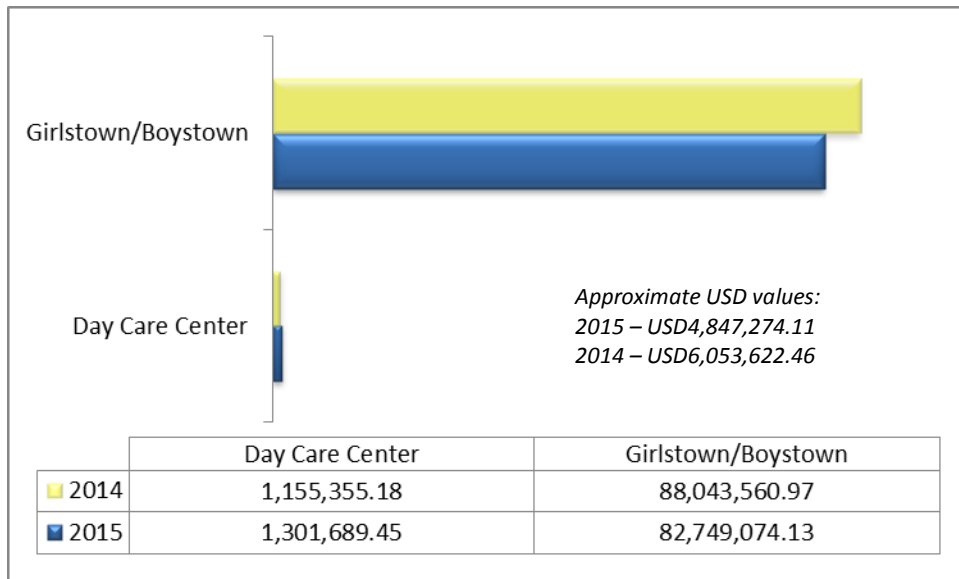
Girlstown/Boystown

Day Care Center

Approximate USD values:
2015 – USD4,847,274.11
2014 – USD6,053,622.46

| | Day Care Center | Girlstown/Boystown |
|---|---|---|
| 2014 | 1,155,355.18 | 88,043,560.97 |
| 2015 | 1,301,689.45 | 82,749,074.13 |